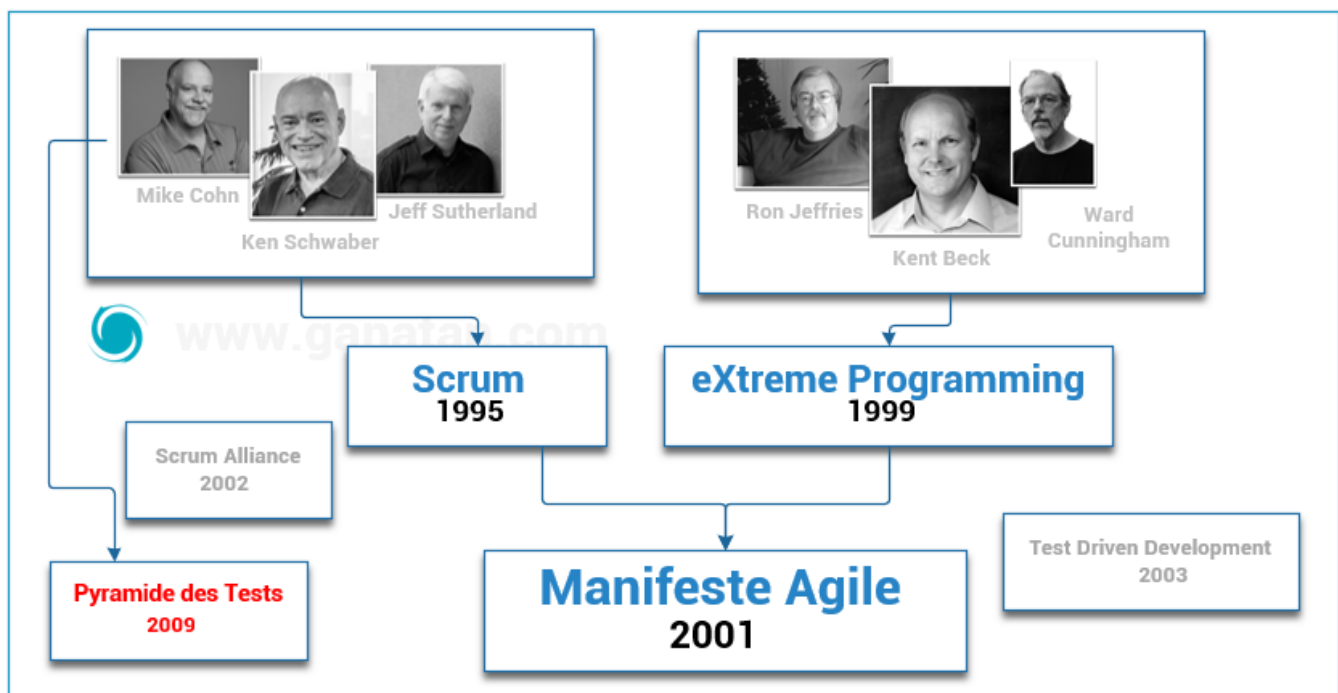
Mike Cohn
Ken Schwaber
Jeff Sutherland

Ron Jeffries
Kent Beck
Ward Cunningham

www.ganatan.com

Scrum
1995

eXtreme Programming
1999

Scrum Alliance
2002

Pyramide des Tests
2009

Manifeste Agile
2001

Test Driven Development
2003